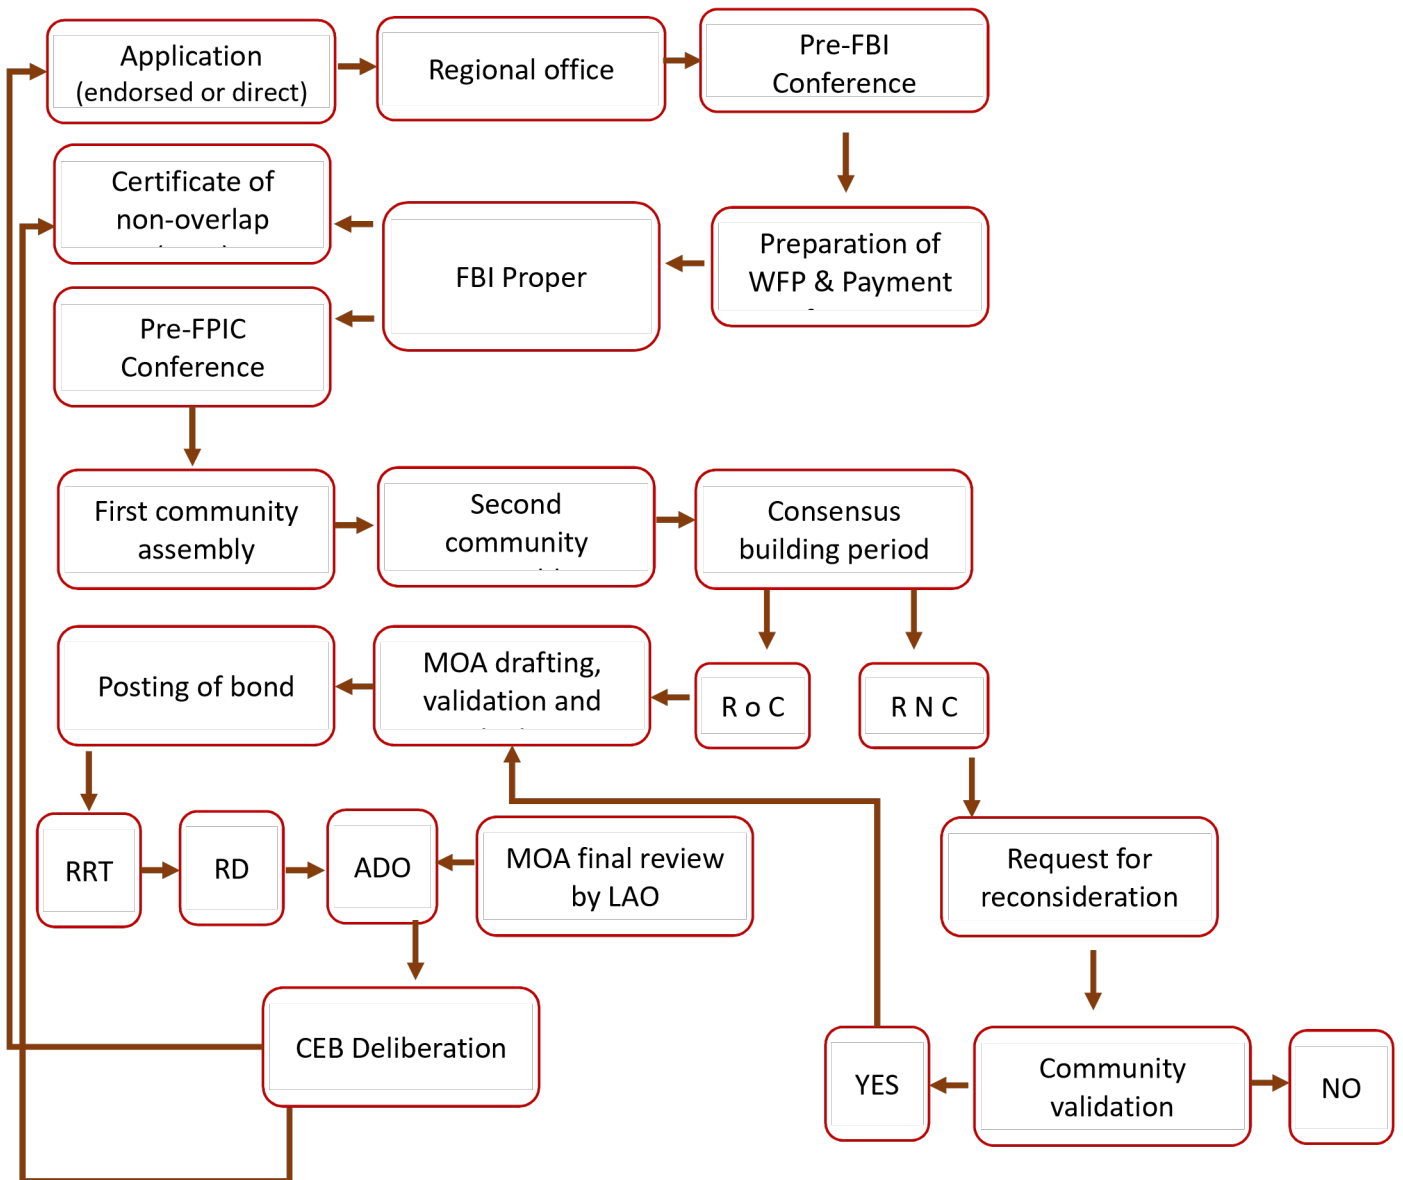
Application (endorsed or direct)

Regional office

Pre-FBI Conference

Preparation of WFP & Payment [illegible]

FBI Proper

Certificate of non-overlap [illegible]

Pre-FPIC Conference

First community assembly

Second community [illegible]

Consensus building period

R o C

R N C

MOA drafting, validation and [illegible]

Posting of bond

RRT

RD

ADO

MOA final review by LAO

Request for reconsideration

CEB Deliberation

YES

Community validation

NO